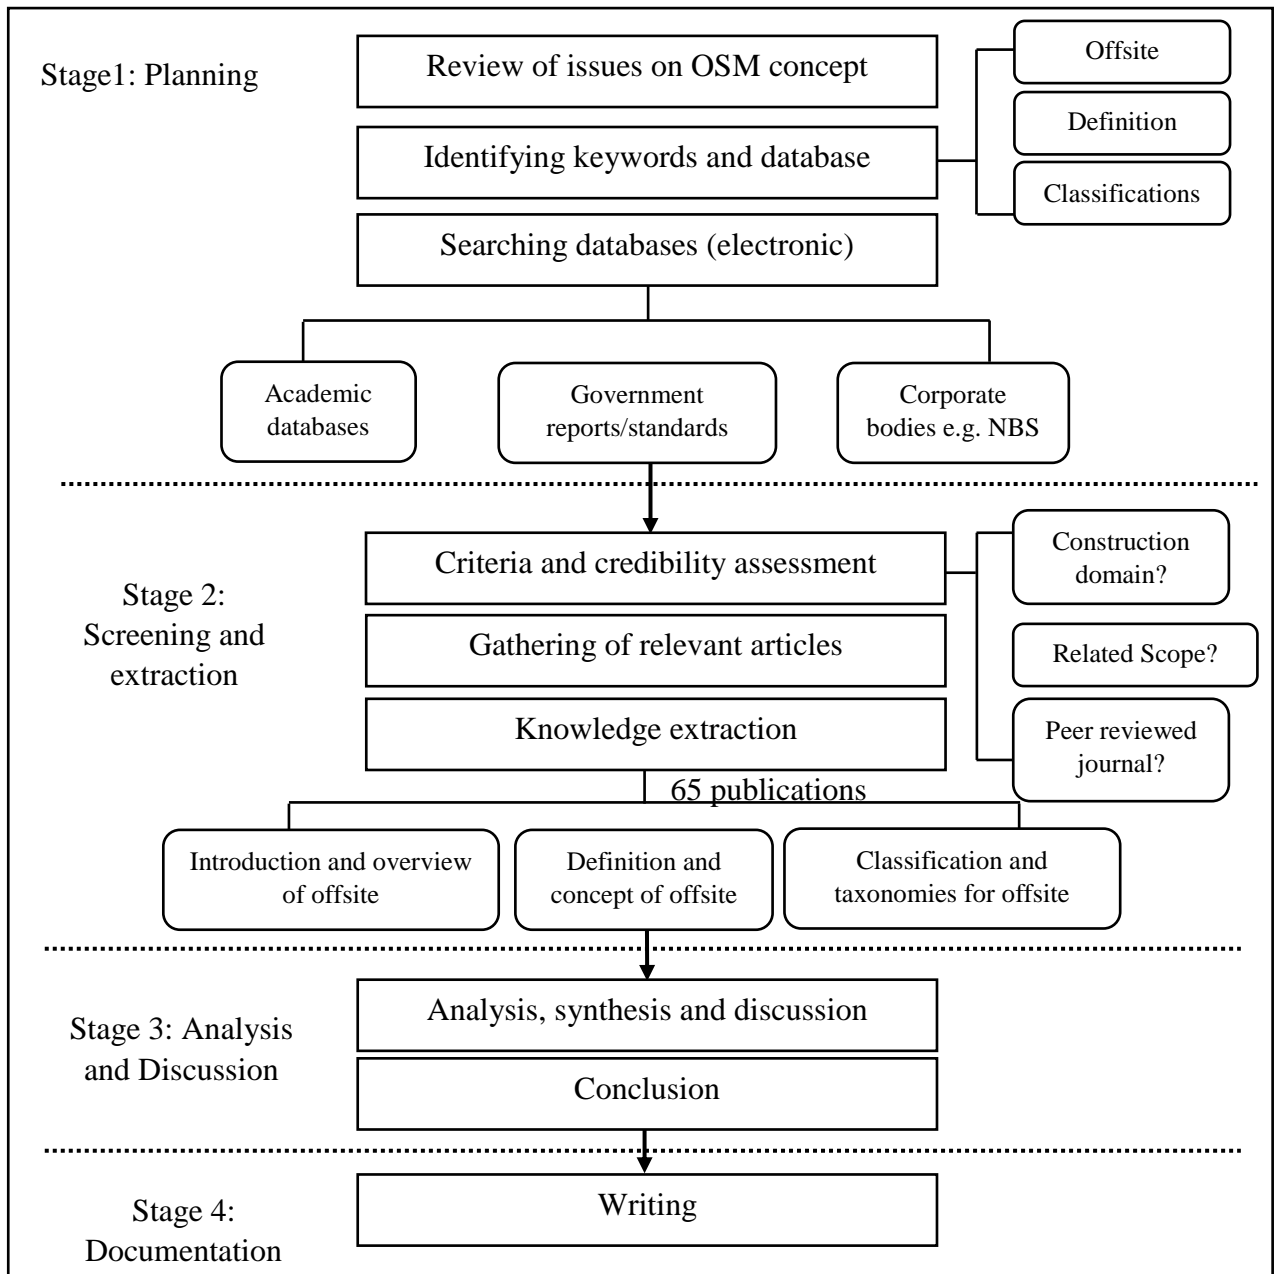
Stage1: Planning

Review of issues on OSM concept

Identifying keywords and database

Searching databases (electronic)

Offsite

Definition

Classifications

Academic databases

Government reports/standards

Corporate bodies e.g. NBS

Stage 2: Screening and extraction

Criteria and credibility assessment

Gathering of relevant articles

Knowledge extraction

Construction domain?

Related Scope?

Peer reviewed journal?

65 publications

Introduction and overview of offsite

Definition and concept of offsite

Classification and taxonomies for offsite

Stage 3: Analysis and Discussion

Analysis, synthesis and discussion

Conclusion

Stage 4: Documentation

Writing